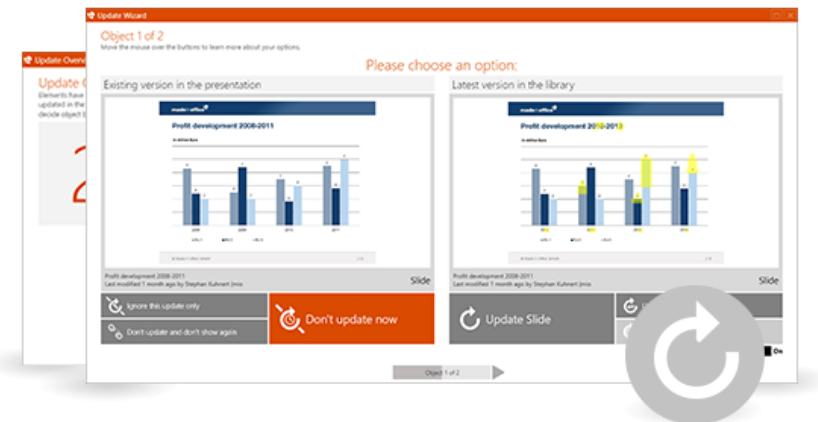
Update Overv

Update C
Elements have
updated in the
decide object

2

Update Wizard

Object 1 of 2
Move the mouse over the buttons to learn more about your options.

Please choose an option:

Existing version in the presentation

made in office

Profit development 2008-2011

Profit development 2008-2011
Last modified 1 month ago by Stephan Kuhnert (mio

Slide

Ignore this update only

Don't update and don't show again

Don't update now

Latest version in the library

made in office

Profit development 2012-2013

Profit development 2008-2011
Last modified 1 month ago by Stephan Kuhnert (mio

Slide

Update Slide

On

Object 1 of 2